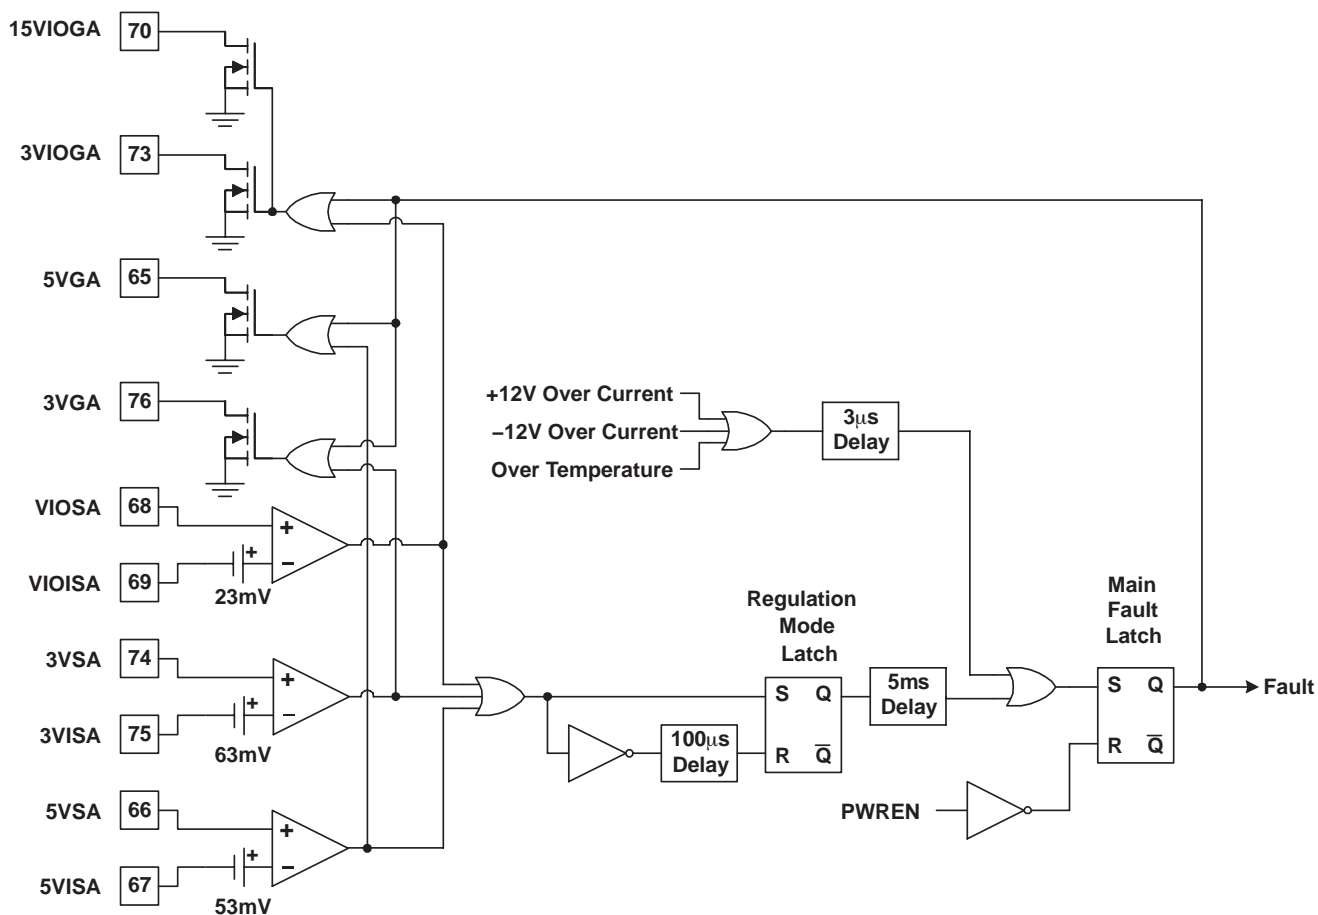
15VIOGA 70

3VIOGA 73

5VGA 65

3VGA 76

VIOSA 68

VIOISA 69

23mV

3VSA 74

3VISA 75

63mV

5VSA 66

5VISA 67

53mV

+

–

+

–

+

–

+

+

+

+12V Over Current

–12V Over Current

Over Temperature

3$\mu$s Delay

Regulation Mode Latch

S Q

R $\overline{Q}$

100$\mu$s Delay

5ms Delay

Main Fault Latch

S Q

R $\overline{Q}$

Fault

PWREN